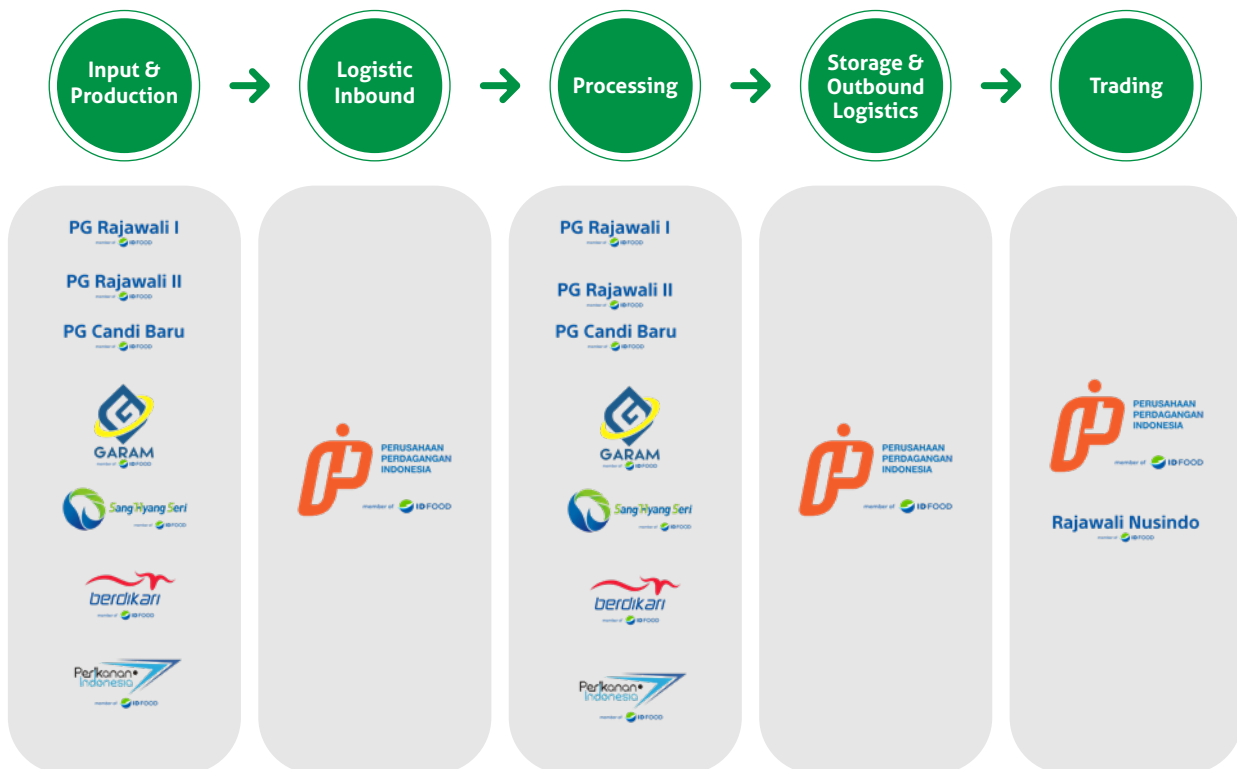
Input & Production

Logistic Inbound

Processing

Storage & Outbound Logistics

Trading

PG Rajawali I
member of ID FOOD

PG Rajawali II
member of ID FOOD

PG Candi Baru
member of ID FOOD

GARAM
member of ID FOOD

Sang Hyang Seri
member of ID FOOD

berdikari
member of ID FOOD

Perikanan Indonesia
member of ID FOOD

PERUSAHAAN PERDAGANGAN INDONESIA
member of ID FOOD

PG Rajawali I
member of ID FOOD

PG Rajawali II
member of ID FOOD

PG Candi Baru
member of ID FOOD

GARAM
member of ID FOOD

Sang Hyang Seri
member of ID FOOD

berdikari
member of ID FOOD

Perikanan Indonesia
member of ID FOOD

PERUSAHAAN PERDAGANGAN INDONESIA
member of ID FOOD

PERUSAHAAN PERDAGANGAN INDONESIA
member of ID FOOD

Rajawali Nusindo
member of ID FOOD